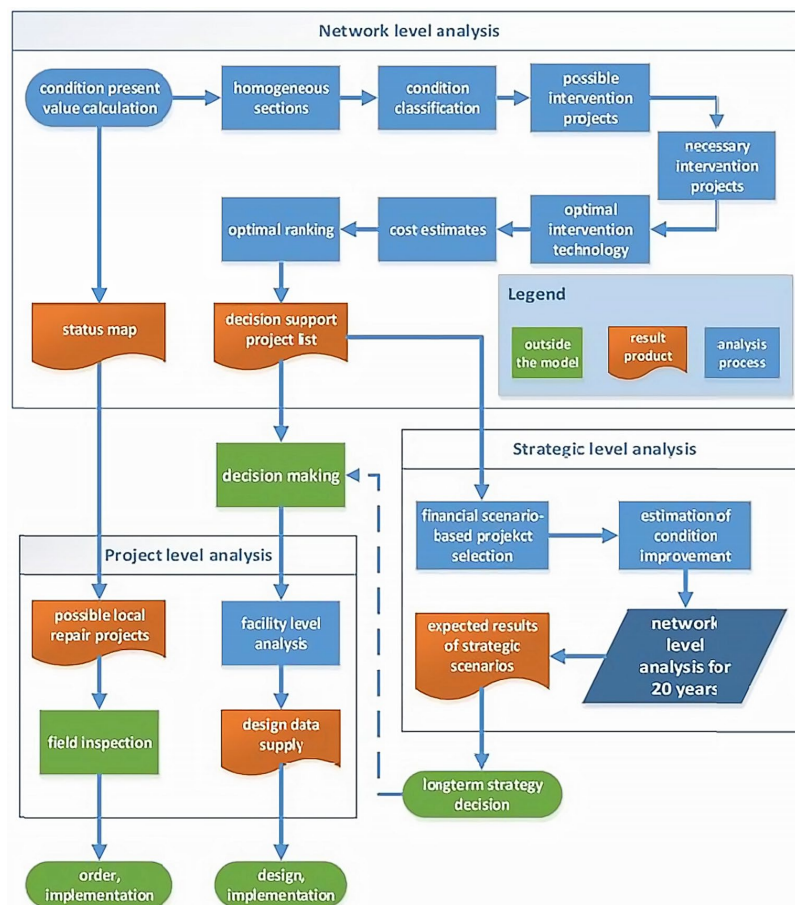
Network level analysis

condition present value calculation

homogeneous sections

condition classification

possible intervention projects

necessary intervention projects

optimal intervention technology

cost estimates

optimal ranking

status map

decision support project list

Legend

outside the model

result product

analysis process

decision making

Strategic level analysis

financial scenario-based projekct selection

estimation of condition improvement

network level analysis for 20 years

expected results of strategic scenarios

Project level analysis

possible local repair projects

facility level analysis

field inspection

design data supply

longterm strategy decision

order, implementation

design, implementation